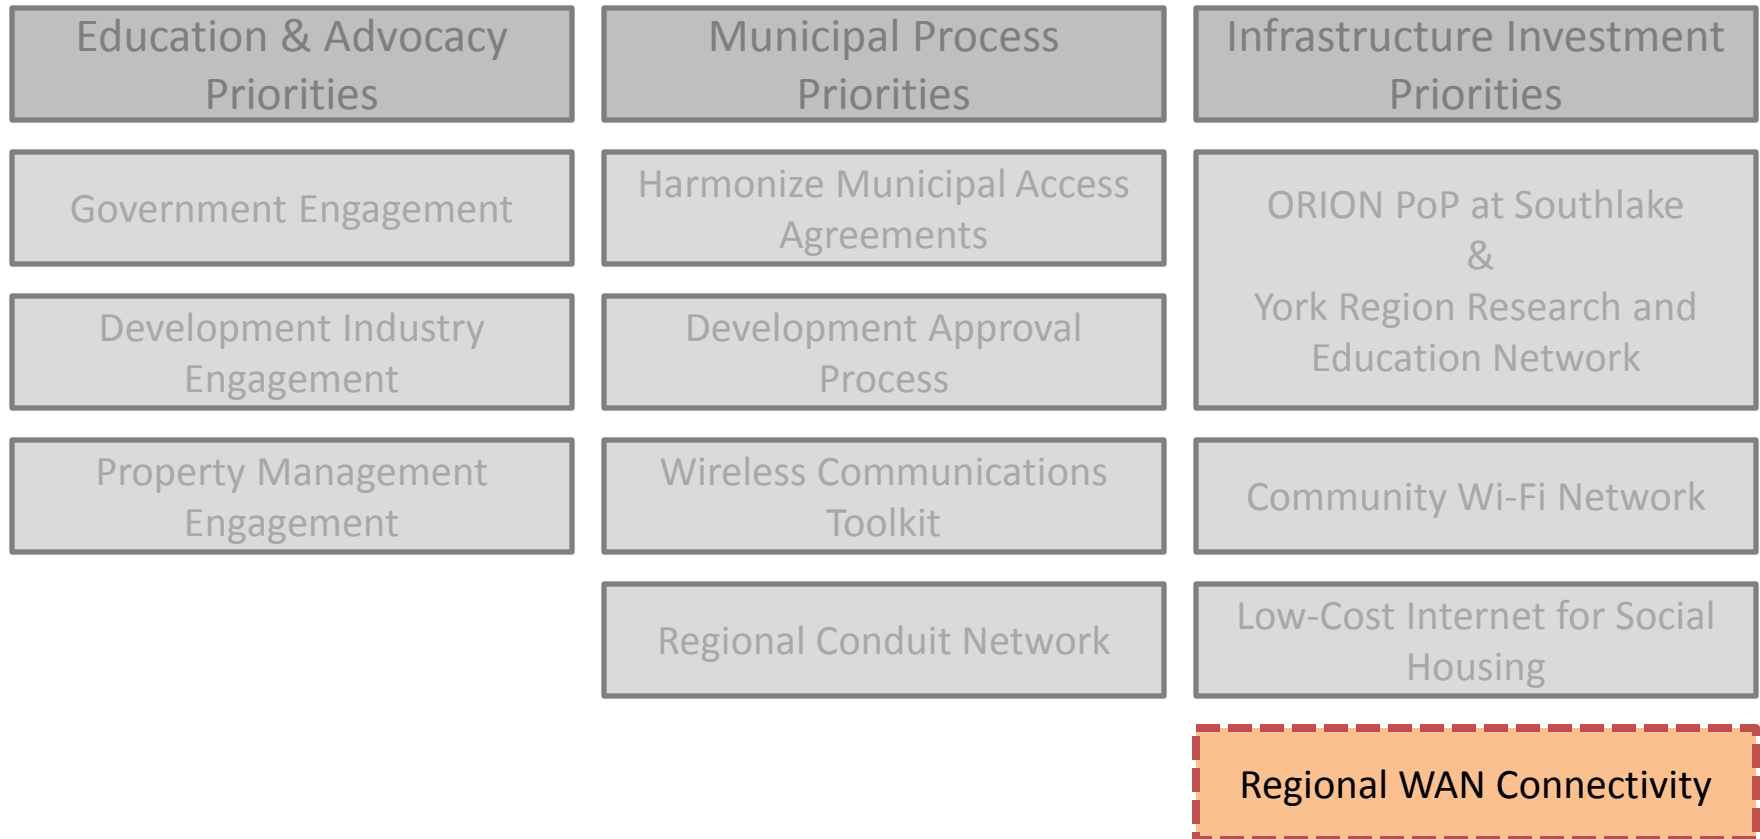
Education & Advocacy Priorities

Government Engagement

Development Industry Engagement

Property Management Engagement

Municipal Process Priorities

Harmonize Municipal Access Agreements

Development Approval Process

Wireless Communications Toolkit

Regional Conduit Network

Infrastructure Investment Priorities

ORION PoP at Southlake & York Region Research and Education Network

Community Wi-Fi Network

Low-Cost Internet for Social Housing

Regional WAN Connectivity